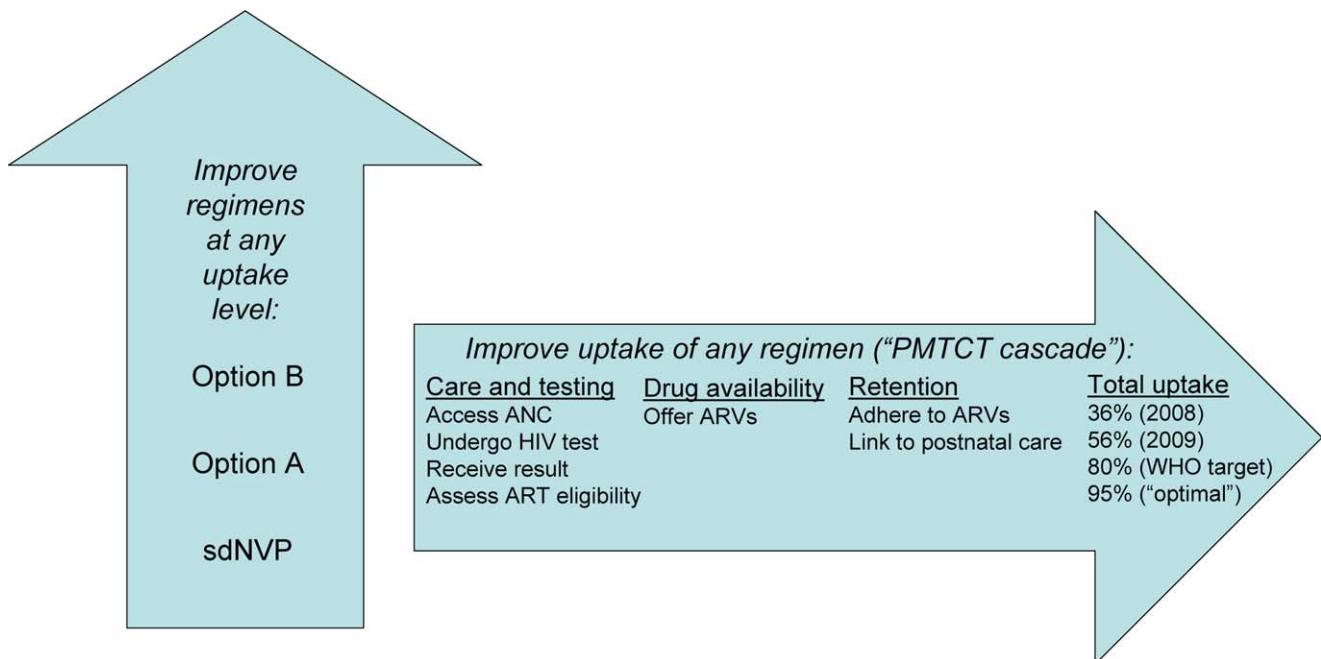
Improve regimens at any uptake level:

Option B

Option A

sdNVP

Improve uptake of any regimen ("PMTCT cascade"):

| Care and testing | Drug availability | Retention | Total uptake |
|---|---|---|---|
| Access ANC | Offer ARVs | Adhere to ARVs | 36% (2008) |
| Undergo HIV test | | Link to postnatal care | 56% (2009) |
| Receive result | | | 80% (WHO target) |
| Assess ART eligibility | | | 95% ("optimal") |